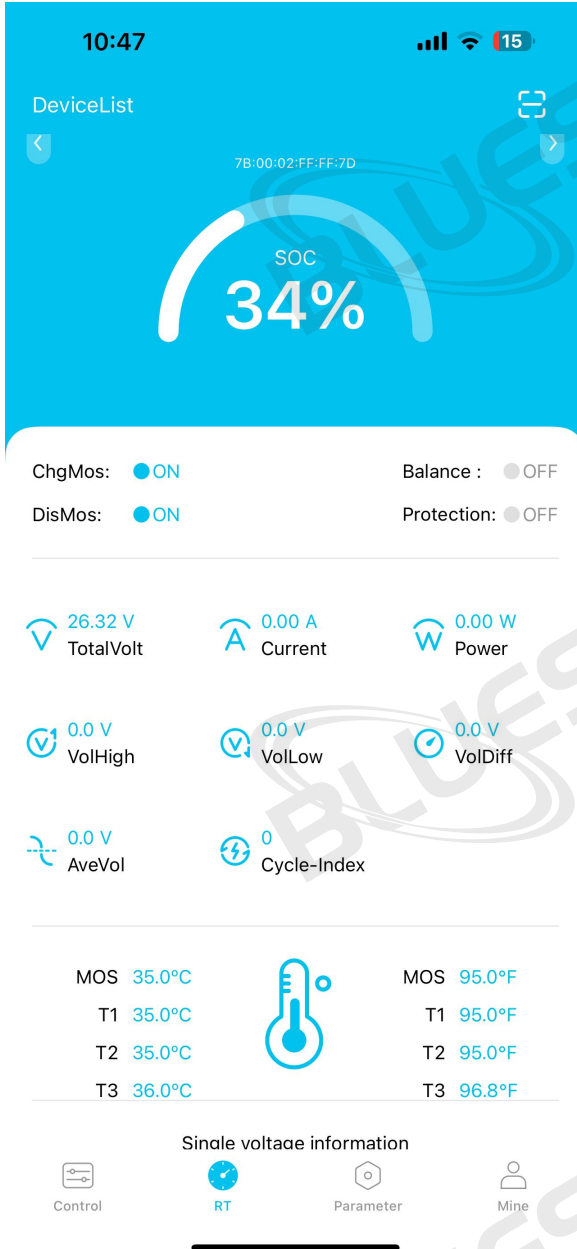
10:47

15

DeviceList

7B:00:02:FF:FF:7D

SOC
34%

ChgMos: ON
Balance : OFF
DisMos: ON
Protection: OFF

26.32 V
TotalVolt
0.00 A
Current
0.00 W
Power

0.0 V
VolHigh
0.0 V
VolLow
0.0 V
VolDiff

0.0 V
AveVol
0
Cycle-Index

MOS 35.0°C
T1 35.0°C
T2 35.0°C
T3 36.0°C

MOS 95.0°F
T1 95.0°F
T2 95.0°F
T3 96.8°F

Single voltage information

Control
RT
Parameter
Mine

BLUES
BLUES
BLUES